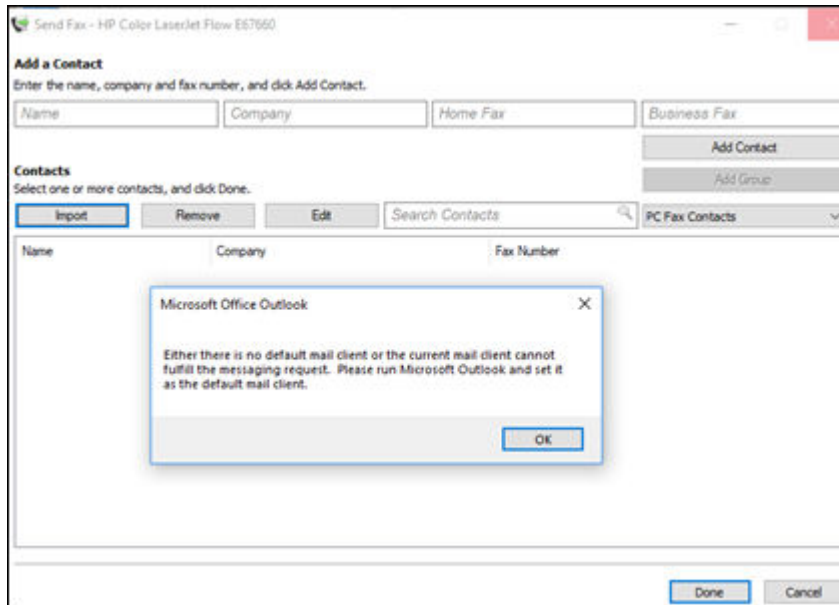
Send Fax - HP Color LaserJet Flow E67660

Add a Contact

Enter the name, company and fax number, and click Add Contact.

Name

Company

Home Fax

Business Fax

Add Contact

Contacts

Select one or more contacts, and click Done.

Add Group

Import

Remove

Edit

Search Contacts

PC Fax Contacts

| Name | Company | Fax Number |
|---|---|---|

Microsoft Office Outlook

Either there is no default mail client or the current mail client cannot fulfill the messaging request. Please run Microsoft Outlook and set it as the default mail client.

OK

Done

Cancel